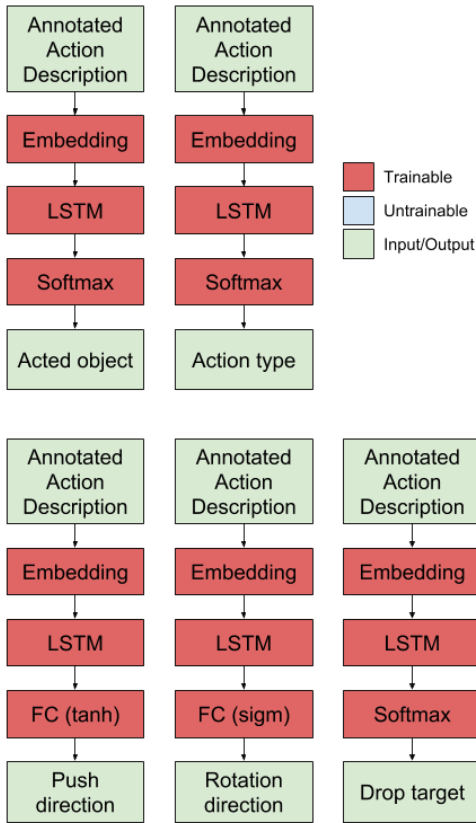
Annotated Action Description

Embedding

LSTM

Softmax

Acted object

Annotated Action Description

Embedding

LSTM

Softmax

Action type

Trainable

Untrainable

Input/Output

Annotated Action Description

Embedding

LSTM

FC (tanh)

Push direction

Annotated Action Description

Embedding

LSTM

FC (sigm)

Rotation direction

Annotated Action Description

Embedding

LSTM

Softmax

Drop target